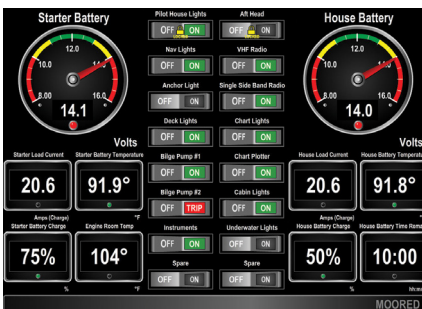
Starter Battery

12.0
10.0
14.0
8.00
16.0
14.1

Volts

Pilot House Lights
OFF ON

Nav Lights
OFF ON

Anchor Light
OFF ON

Deck Lights
OFF ON

Bilge Pump #1
OFF ON

Bilge Pump #2
OFF TRIP

Instruments
OFF ON

Spare
OFF ON

Aft Head
OFF ON

VHF Radio
OFF ON

Single Side Band Radio
OFF ON

Chart Lights
OFF ON

Chart Plotter
OFF ON

Cabin Lights
OFF ON

Underwater Lights
OFF ON

Spare
OFF ON

House Battery

12.0
10.0
14.0
8.00
16.0
14.0

Volts

Starter Load Current
20.6
Amps (Charge)

Starter Battery Temperature
91.9°
°F

Starter Battery Charge
75%
%

Engine Room Temp
104°
°F

House Load Current
20.6
Amps (Charge)

House Battery Temperat
91.8°

House Battery Charge
50%
%

House Battery Time Rema
10:00
hh:m

MOORED